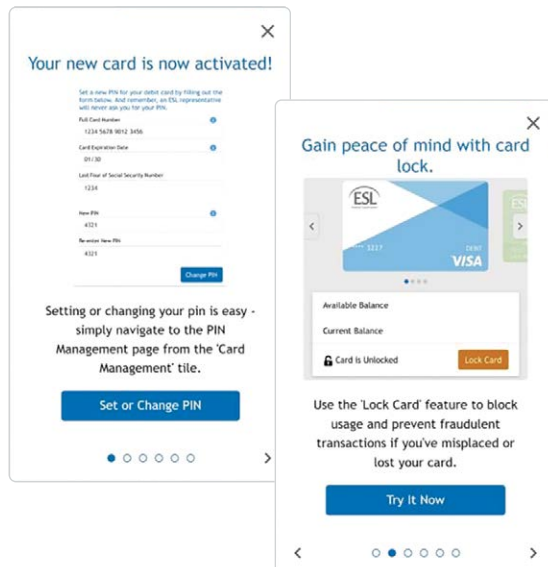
×

Your new card is now activated!

Set a new PIN for your debit card by filling out the form below. And remember, an ESL representative will never ask you for your PIN.

Full Card Number
1234 5678 9012 3456

Card Expiration Date
01/30

Last Four of Social Security Number
1234

New PIN
4321

Re-enter New PIN
4321

Change PIN

Setting or changing your pin is easy - simply navigate to the PIN Management page from the 'Card Management' tile.

Set or Change PIN

›

×

Gain peace of mind with card lock.

ESL
3217
12/27
VISA

Available Balance

Current Balance

Card is Unlocked

Lock Card

Use the 'Lock Card' feature to block usage and prevent fraudulent transactions if you've misplaced or lost your card.

Try It Now

‹ ›